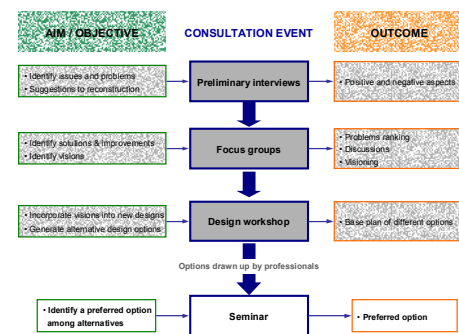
AIM / OBJECTIVE

CONSULTATION EVENT

OUTCOME

• Identify issues and problems
• Suggestions to reconstruction

Preliminary interviews

• Positive and negative aspects

• Identify solutions & improvements
• Identify visions

Focus groups

• Problems ranking
• Discussions
• Visioning

• Incorporate visions into new designs
• Generate alternative design options

Design workshop

• Base plan of different options

Options drawn up by professionals

• Identify a preferred option among alternatives

Seminar

• Preferred option